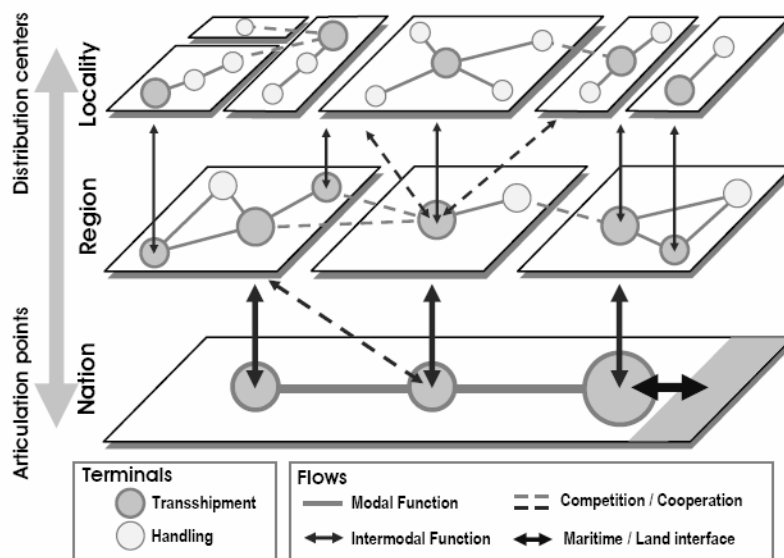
Distribution centers

Articulation points

Locality

Region

Nation

Terminals

Transshipment

Handling

Flows

Modal Function

Competition / Cooperation

Intermodal Function

Maritime / Land interface